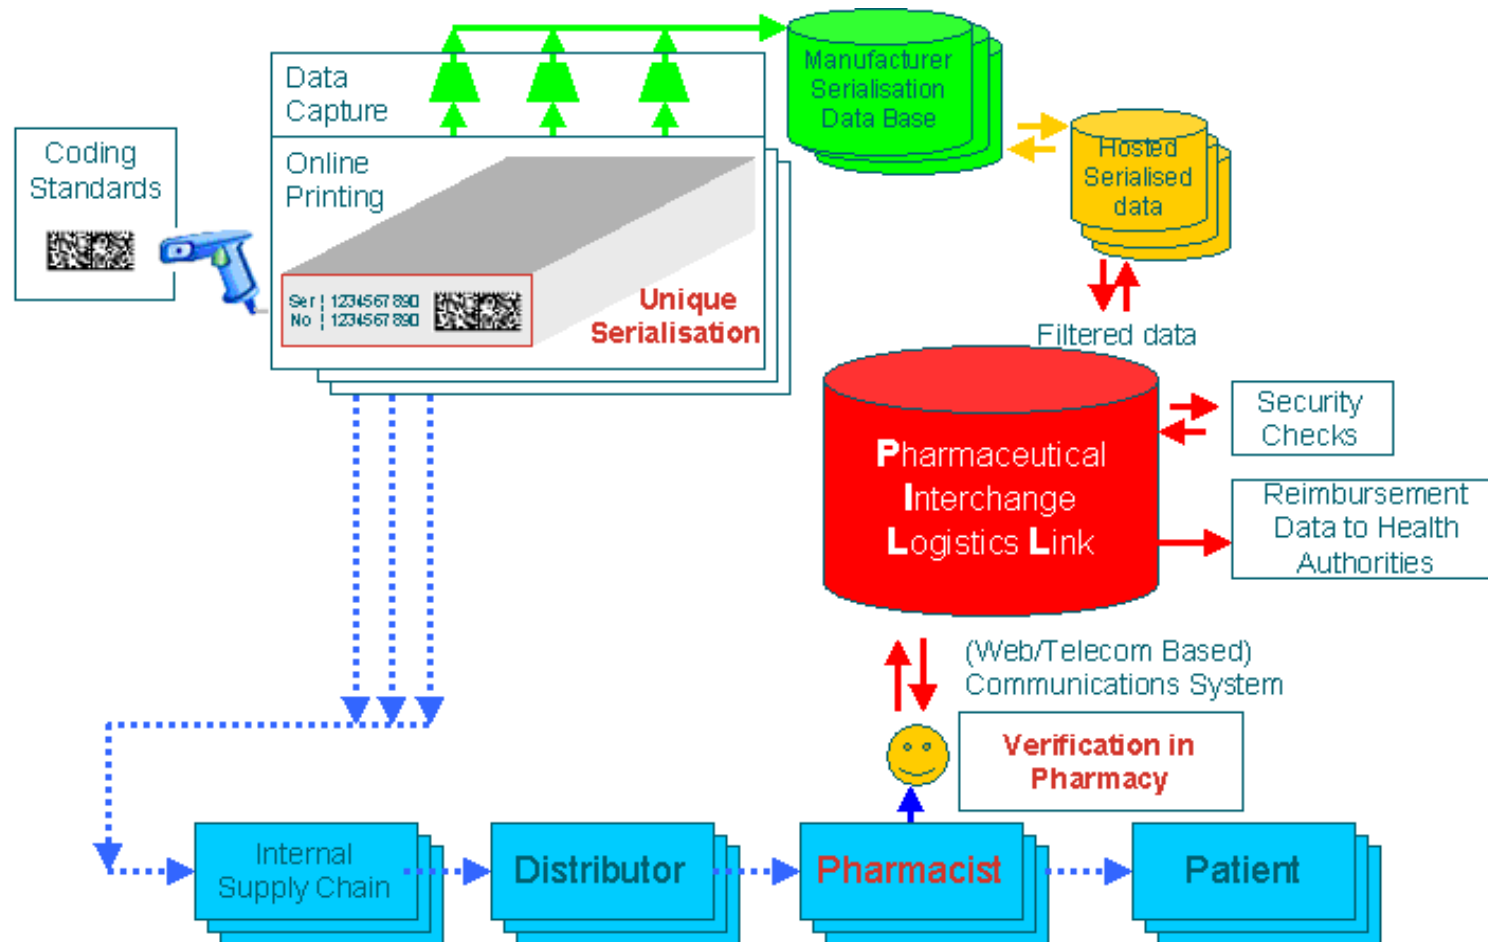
Coding Standards

Data Capture

Online Printing

Ser 1234567 890
No 1234567 890

Unique Serialisation

Manufacturer Serialisation Data Base

Hosted Serialised data

Filtered data

Pharmaceutical Interchange Logistics Link

Security Checks

Reimbursement Data to Health Authorities

(Web/Telecom Based) Communications System

Verification in Pharmacy

Internal Supply Chain

Distributor

Pharmacist

Patient